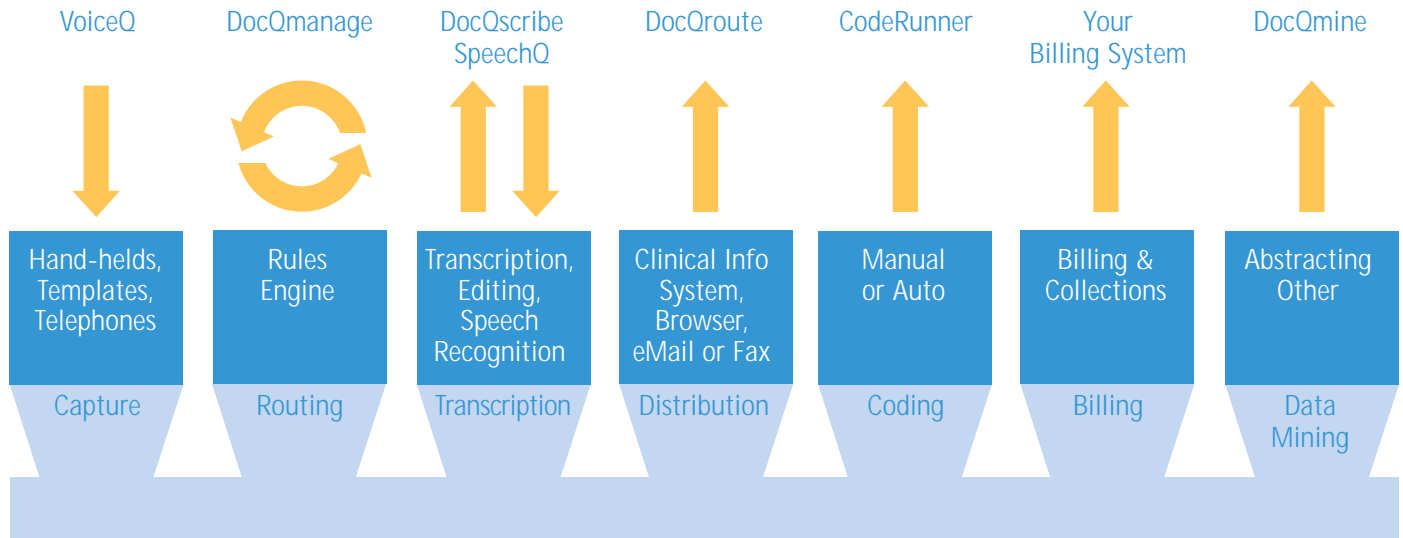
VoiceQ

Hand-helds, Templates, Telephones

Capture

DocQmanage

Rules Engine

Routing

DocQscribe SpeechQ

Transcription, Editing, Speech Recognition

Transcription

DocQroute

Clinical Info System, Browser, eMail or Fax

Distribution

CodeRunner

Manual or Auto

Coding

Your Billing System

Billing & Collections

Billing

DocQmine

Abstracting Other

Data Mining